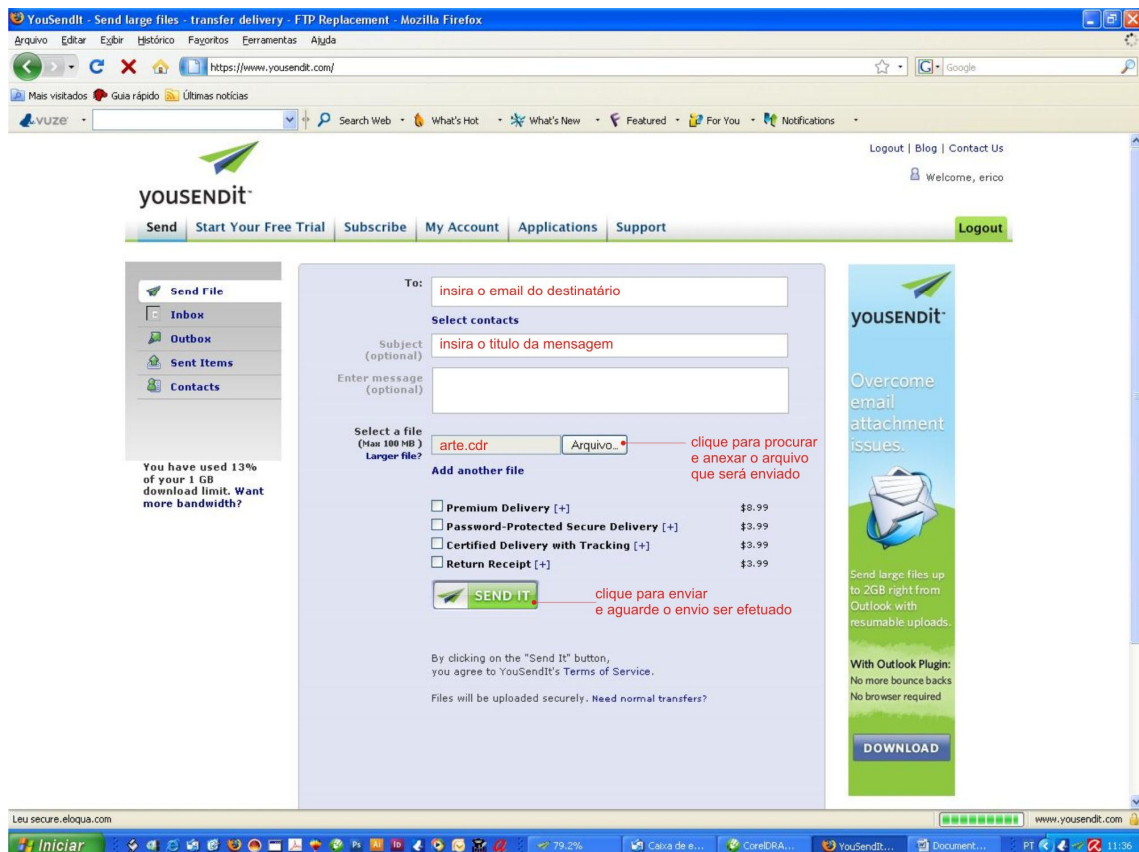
YouSendIt - Send large files - transfer delivery - FTP Replacement - Mozilla Firefox

Arquivo Editar Exibir Histórico Favoritos Ferramentas Ajuda

https://www.yousendit.com/

Google

Mais visitados Guia rápido Últimas notícias

vuze Search Web What's Hot What's New Featured For You Notifications

Logout | Blog | Contact Us

Welcome, erico

yousendit

Send | Start Your Free Trial | Subscribe | My Account | Applications | Support | Logout

Send File
Inbox
Outbox
Sent Items
Contacts

You have used 13% of your 1 GB download limit. Want more bandwidth?

To: insira o email do destinatário

Select contacts

Subject (optional) insira o titulo da mensagem

Enter message (optional)

Select a file (Max 100 MB) Larger file? arte.cdr Arquivo... clique para procurar e anexar o arquivo que será enviado

Add another file

Premium Delivery [+] $8.99
Password-Protected Secure Delivery [+] $3.99
Certified Delivery with Tracking [+] $3.99
Return Receipt [+] $3.99

SEND IT clique para enviar e aguarde o envio ser efetuado

By clicking on the "Send It" button, you agree to YouSendIt's Terms of Service.

Files will be uploaded securely. Need normal transfers?

yousendit

Overcome email attachment issues.

Send large files up to 2GB right from Outlook with resumable uploads.

With Outlook Plugin: No more bounce backs No browser required

DOWNLOAD

Leu secure.eloqua.com

www.yousendit.com

Iniciar 79.2% Caixa de e... CorelDRA... YouSendIt... Document... PT 11:36